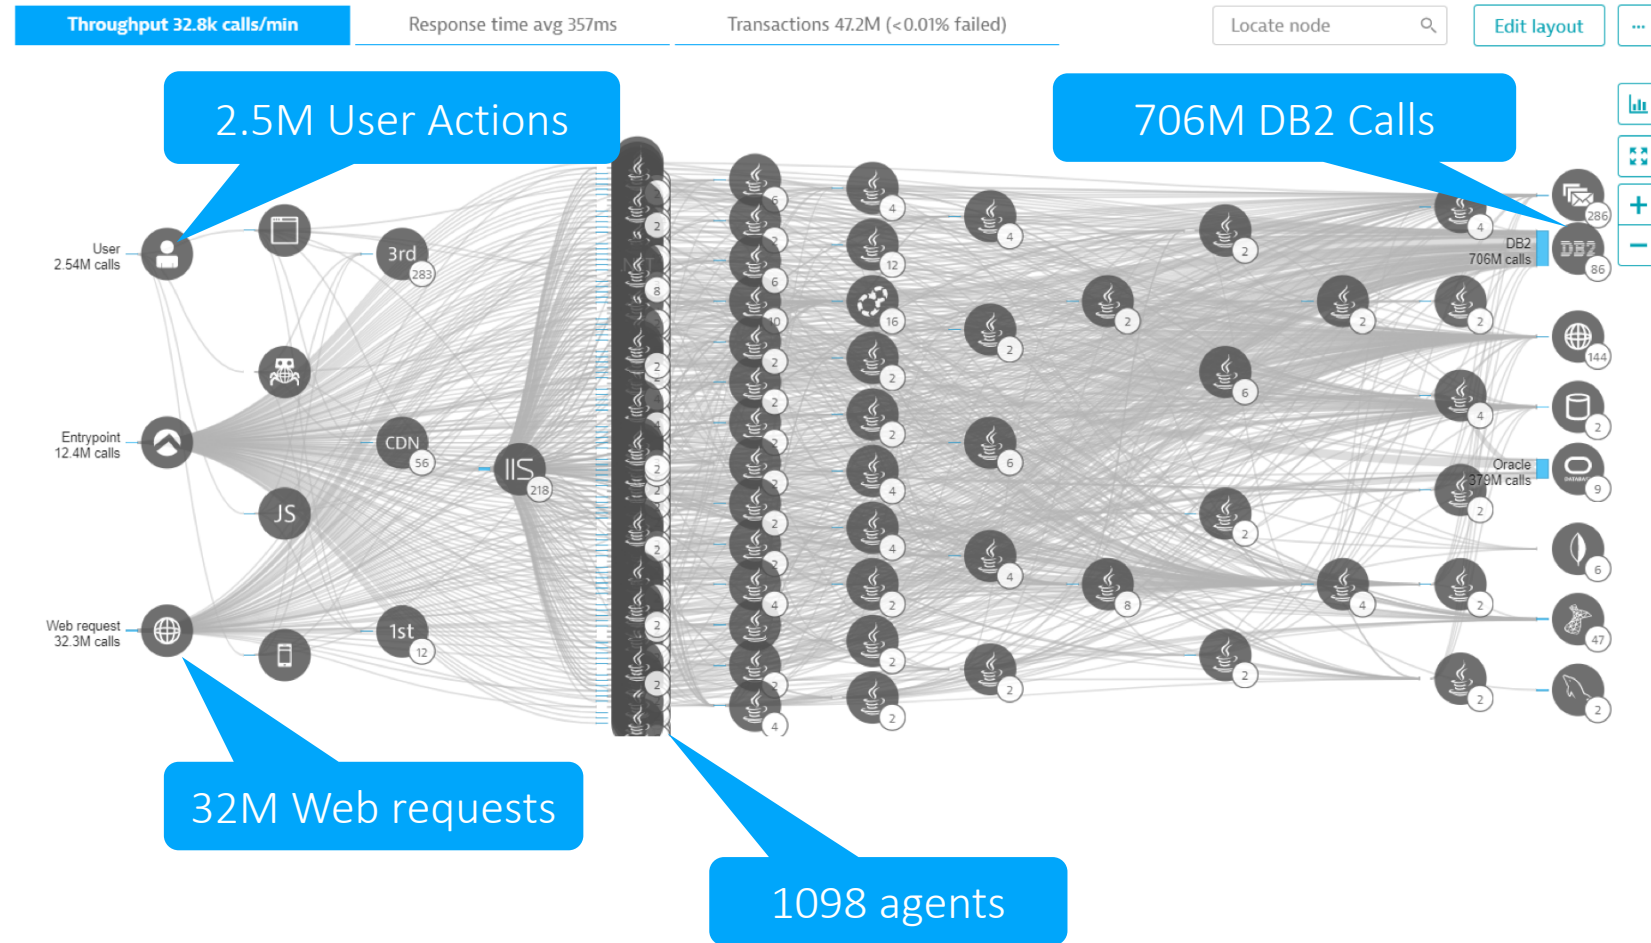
Throughput 32.8k calls/min

Response time avg 357ms

Transactions 47.2M (<0.01% failed)

Locate node

Edit layout

...

2.5M User Actions

706M DB2 Calls

User
2.54M calls

Entrypoint
12.4M calls

Web request
32.3M calls

3rd
283

CDN
56

JS

1st
12

IIS
218

DB2
706M calls

DB2
86

286

144

2

Oracle
379M calls

9

6

47

2

32M Web requests

1098 agents